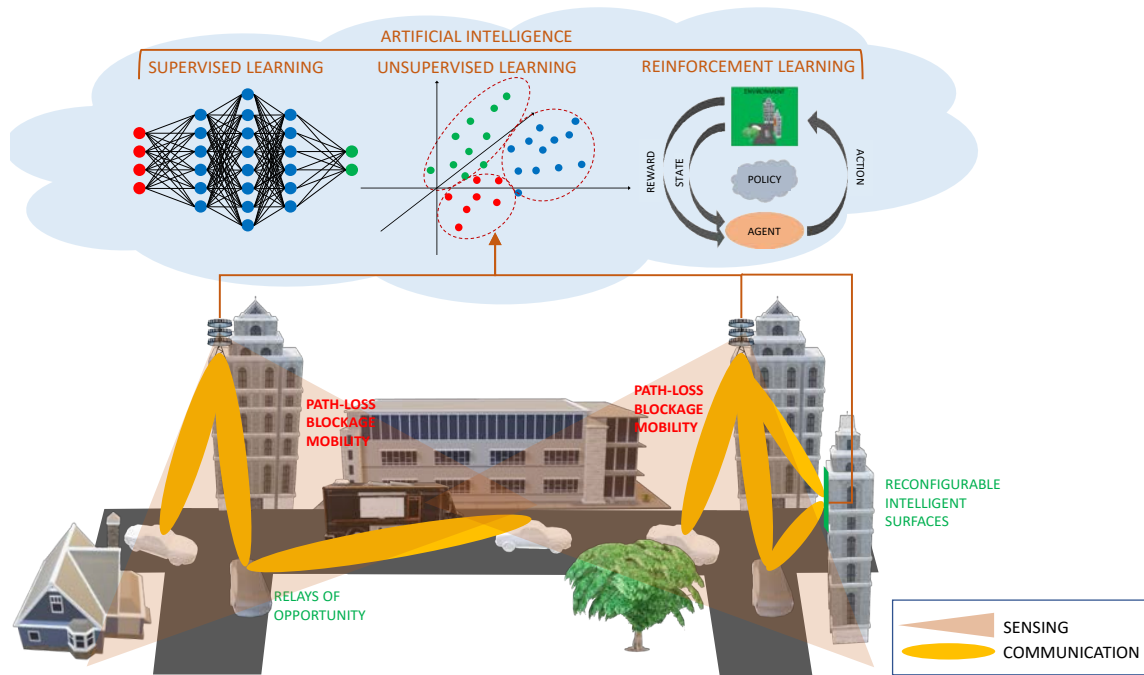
ARTIFICIAL INTELLIGENCE

SUPERVISED LEARNING

UNSUPERVISED LEARNING

REINFORCEMENT LEARNING

ENVIRONMENT

REWARD

STATE

POLICY

ACTION

AGENT

PATH-LOSS
BLOCKAGE
MOBILITY

PATH-LOSS
BLOCKAGE
MOBILITY

RECONFIGURABLE
INTELLIGENT
SURFACES

RELAYS OF
OPPORTUNITY

SENSING

COMMUNICATION